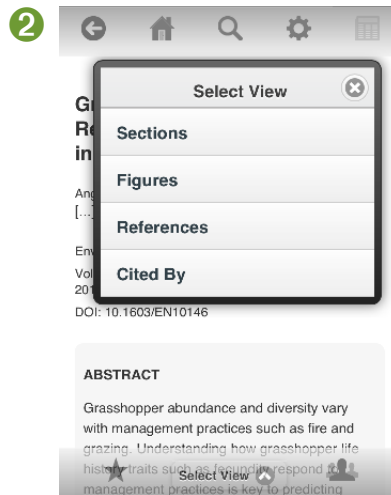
2

Select View

Sections

Figures

References

Cited By

Gr
Re
in

Ang
[...]

Env
Vol
201

DOI: 10.1603/EN10146

ABSTRACT

Grasshopper abundance and diversity vary with management practices such as fire and grazing. Understanding how grasshopper life history traits such as fecundity respond to management practices is key to predicting

Select View